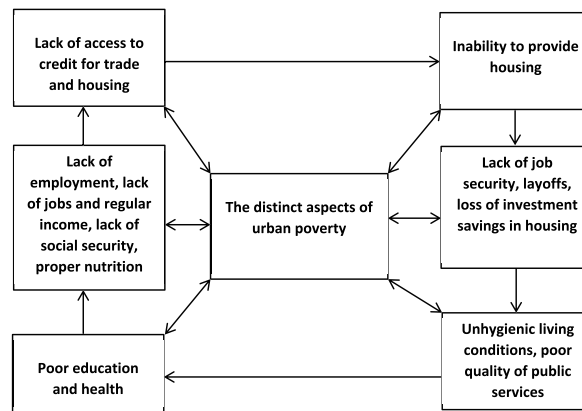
Lack of access to credit for trade and housing

Inability to provide housing

Lack of employment, lack of jobs and regular income, lack of social security, proper nutrition

The distinct aspects of urban poverty

Lack of job security, layoffs, loss of investment savings in housing

Poor education and health

Unhygienic living conditions, poor quality of public services